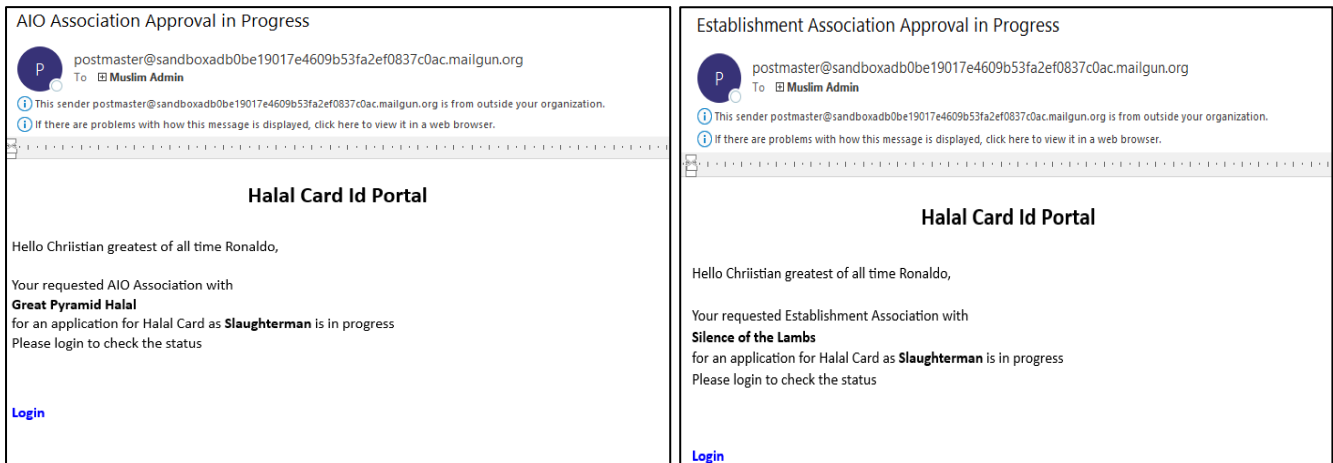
AIO Association Approval in Progress

P

postmaster@sandboxadb0be19017e4609b53fa2ef0837c0ac.mailgun.org

To ⊞ Muslim Admin

ⓘ This sender postmaster@sandboxadb0be19017e4609b53fa2ef0837c0ac.mailgun.org is from outside your organization.

ⓘ If there are problems with how this message is displayed, click here to view it in a web browser.

**Halal Card Id Portal**

Hello Chriistian greatest of all time Ronaldo,

Your requested AIO Association with
**Great Pyramid Halal**
for an application for Halal Card as **Slaughterman** is in progress
Please login to check the status

Login

Establishment Association Approval in Progress

P

postmaster@sandboxadb0be19017e4609b53fa2ef0837c0ac.mailgun.org

To ⊞ Muslim Admin

ⓘ This sender postmaster@sandboxadb0be19017e4609b53fa2ef0837c0ac.mailgun.org is from outside your organization.

ⓘ If there are problems with how this message is displayed, click here to view it in a web browser.

**Halal Card Id Portal**

Hello Chriistian greatest of all time Ronaldo,

Your requested Establishment Association with
**Silence of the Lambs**
for an application for Halal Card as **Slaughterman** is in progress
Please login to check the status

Login